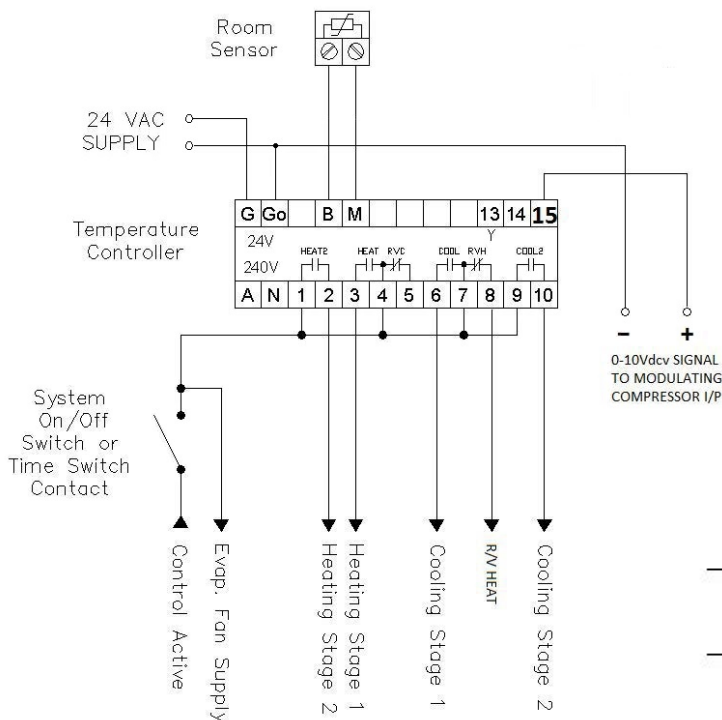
Room Sensor

24 VAC SUPPLY

Temperature Controller

| G | Go | | B | M | | | | | 13 | 14 | 15 |
|---|---|---|---|---|---|---|---|---|---|---|---|

Y

24V

240V

HEAT2 HEAT RVC COOL RVH COOL2

| A | N | 1 | 2 | 3 | 4 | 5 | 6 | 7 | 8 | 9 | 10 |
|---|---|---|---|---|---|---|---|---|---|---|---|

– +

0-10Vdcv SIGNAL TO MODULATING COMPRESSOR I/P

System On/Off Switch or Time Switch Contact

Control Active

Evap. Fan Supply

Heating Stage 2

Heating Stage 1

Cooling Stage 1

R/V HEAT

Cooling Stage 2